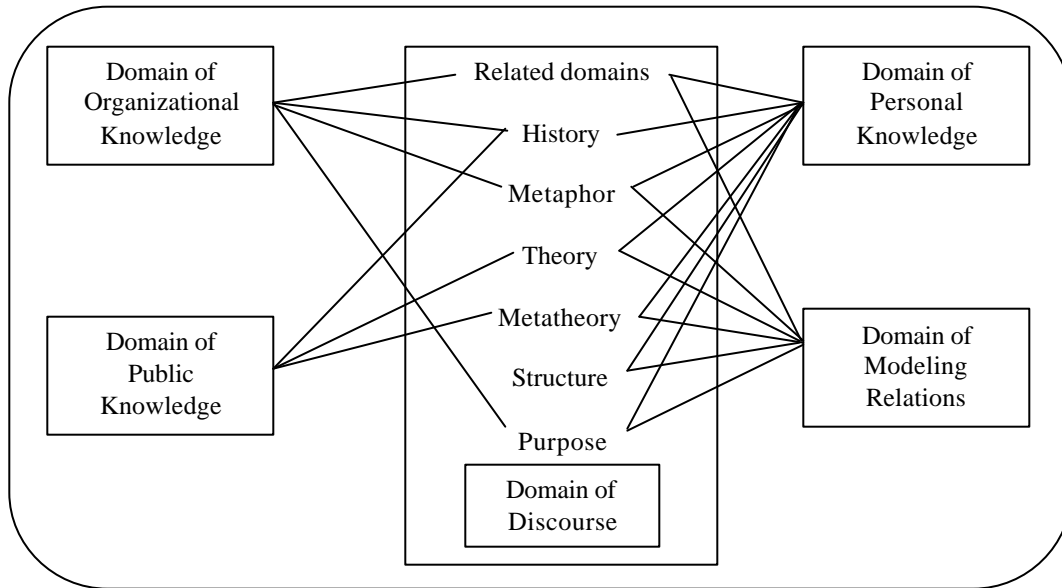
Domain of Organizational Knowledge

Related domains

History

Metaphor

Theory

Metatheory

Structure

Purpose

Domain of Discourse

Domain of Personal Knowledge

Domain of Public Knowledge

Domain of Modeling Relations